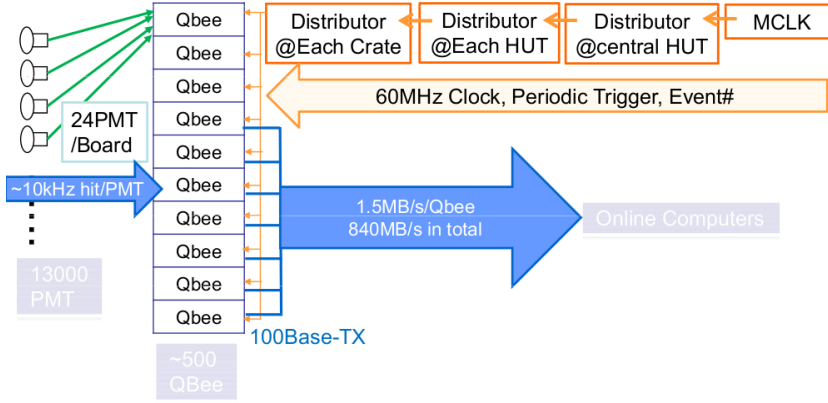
Qbee
Qbee
Qbee
Qbee
Qbee
Qbee
Qbee
Qbee
Qbee
Qbee

Distributor @Each Crate
Distributor @Each HUT
Distributor @central HUT
MCLK

60MHz Clock, Periodic Trigger, Event#

24PMT /Board

~10kHz hit/PMT

1.5MB/s/Qbee
840MB/s in total

Online Computers

13000 PMT

100Base-TX

~500 QBee